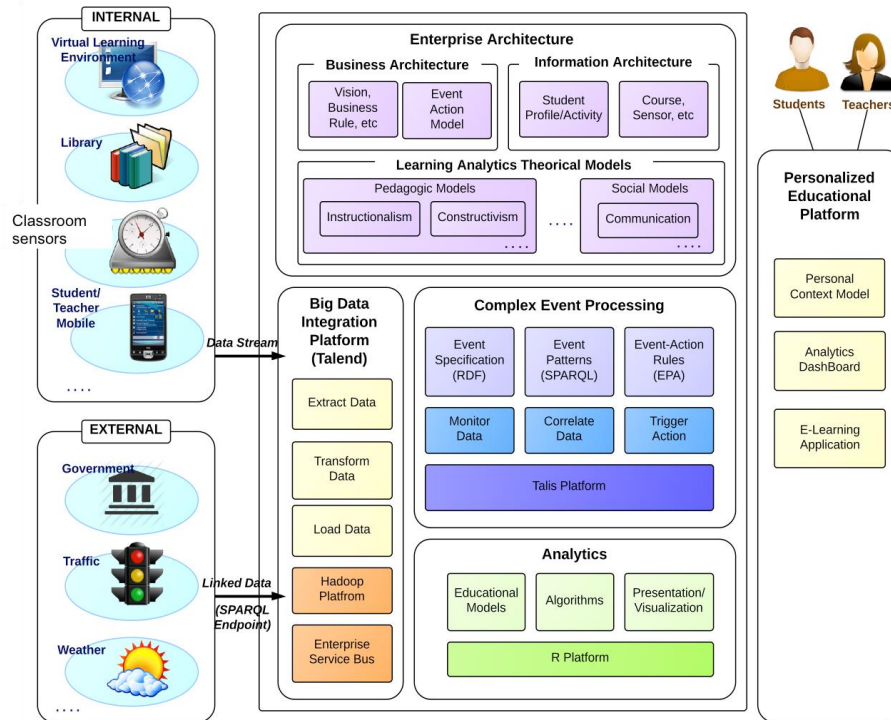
INTERNAL

Virtual Learning Environment

Library

Classroom sensors

Student/ Teacher Mobile

....

Data Stream

EXTERNAL

Government

Traffic

Weather

....

Linked Data (SPARQL Endpoint)

Enterprise Architecture

Business Architecture

Vision, Business Rule, etc

Event Action Model

Information Architecture

Student Profile/Activity

Course, Sensor, etc

Learning Analytics Theorical Models

Pedagogic Models

Instructionalism

Constructivism

....

....

Social Models

Communication

....

Big Data Integration Platform (Talend)

Extract Data

Transform Data

Load Data

Hadoop Platfrom

Enterprise Service Bus

Complex Event Processing

Event Specification (RDF)

Event Patterns (SPARQL)

Event-Action Rules (EPA)

Monitor Data

Correlate Data

Trigger Action

Talis Platform

Analytics

Educational Models

Algorithms

Presentation/ Visualization

R Platform

Students

Teachers

Personalized Educational Platform

Personal Context Model

Analytics DashBoard

E-Learning Application